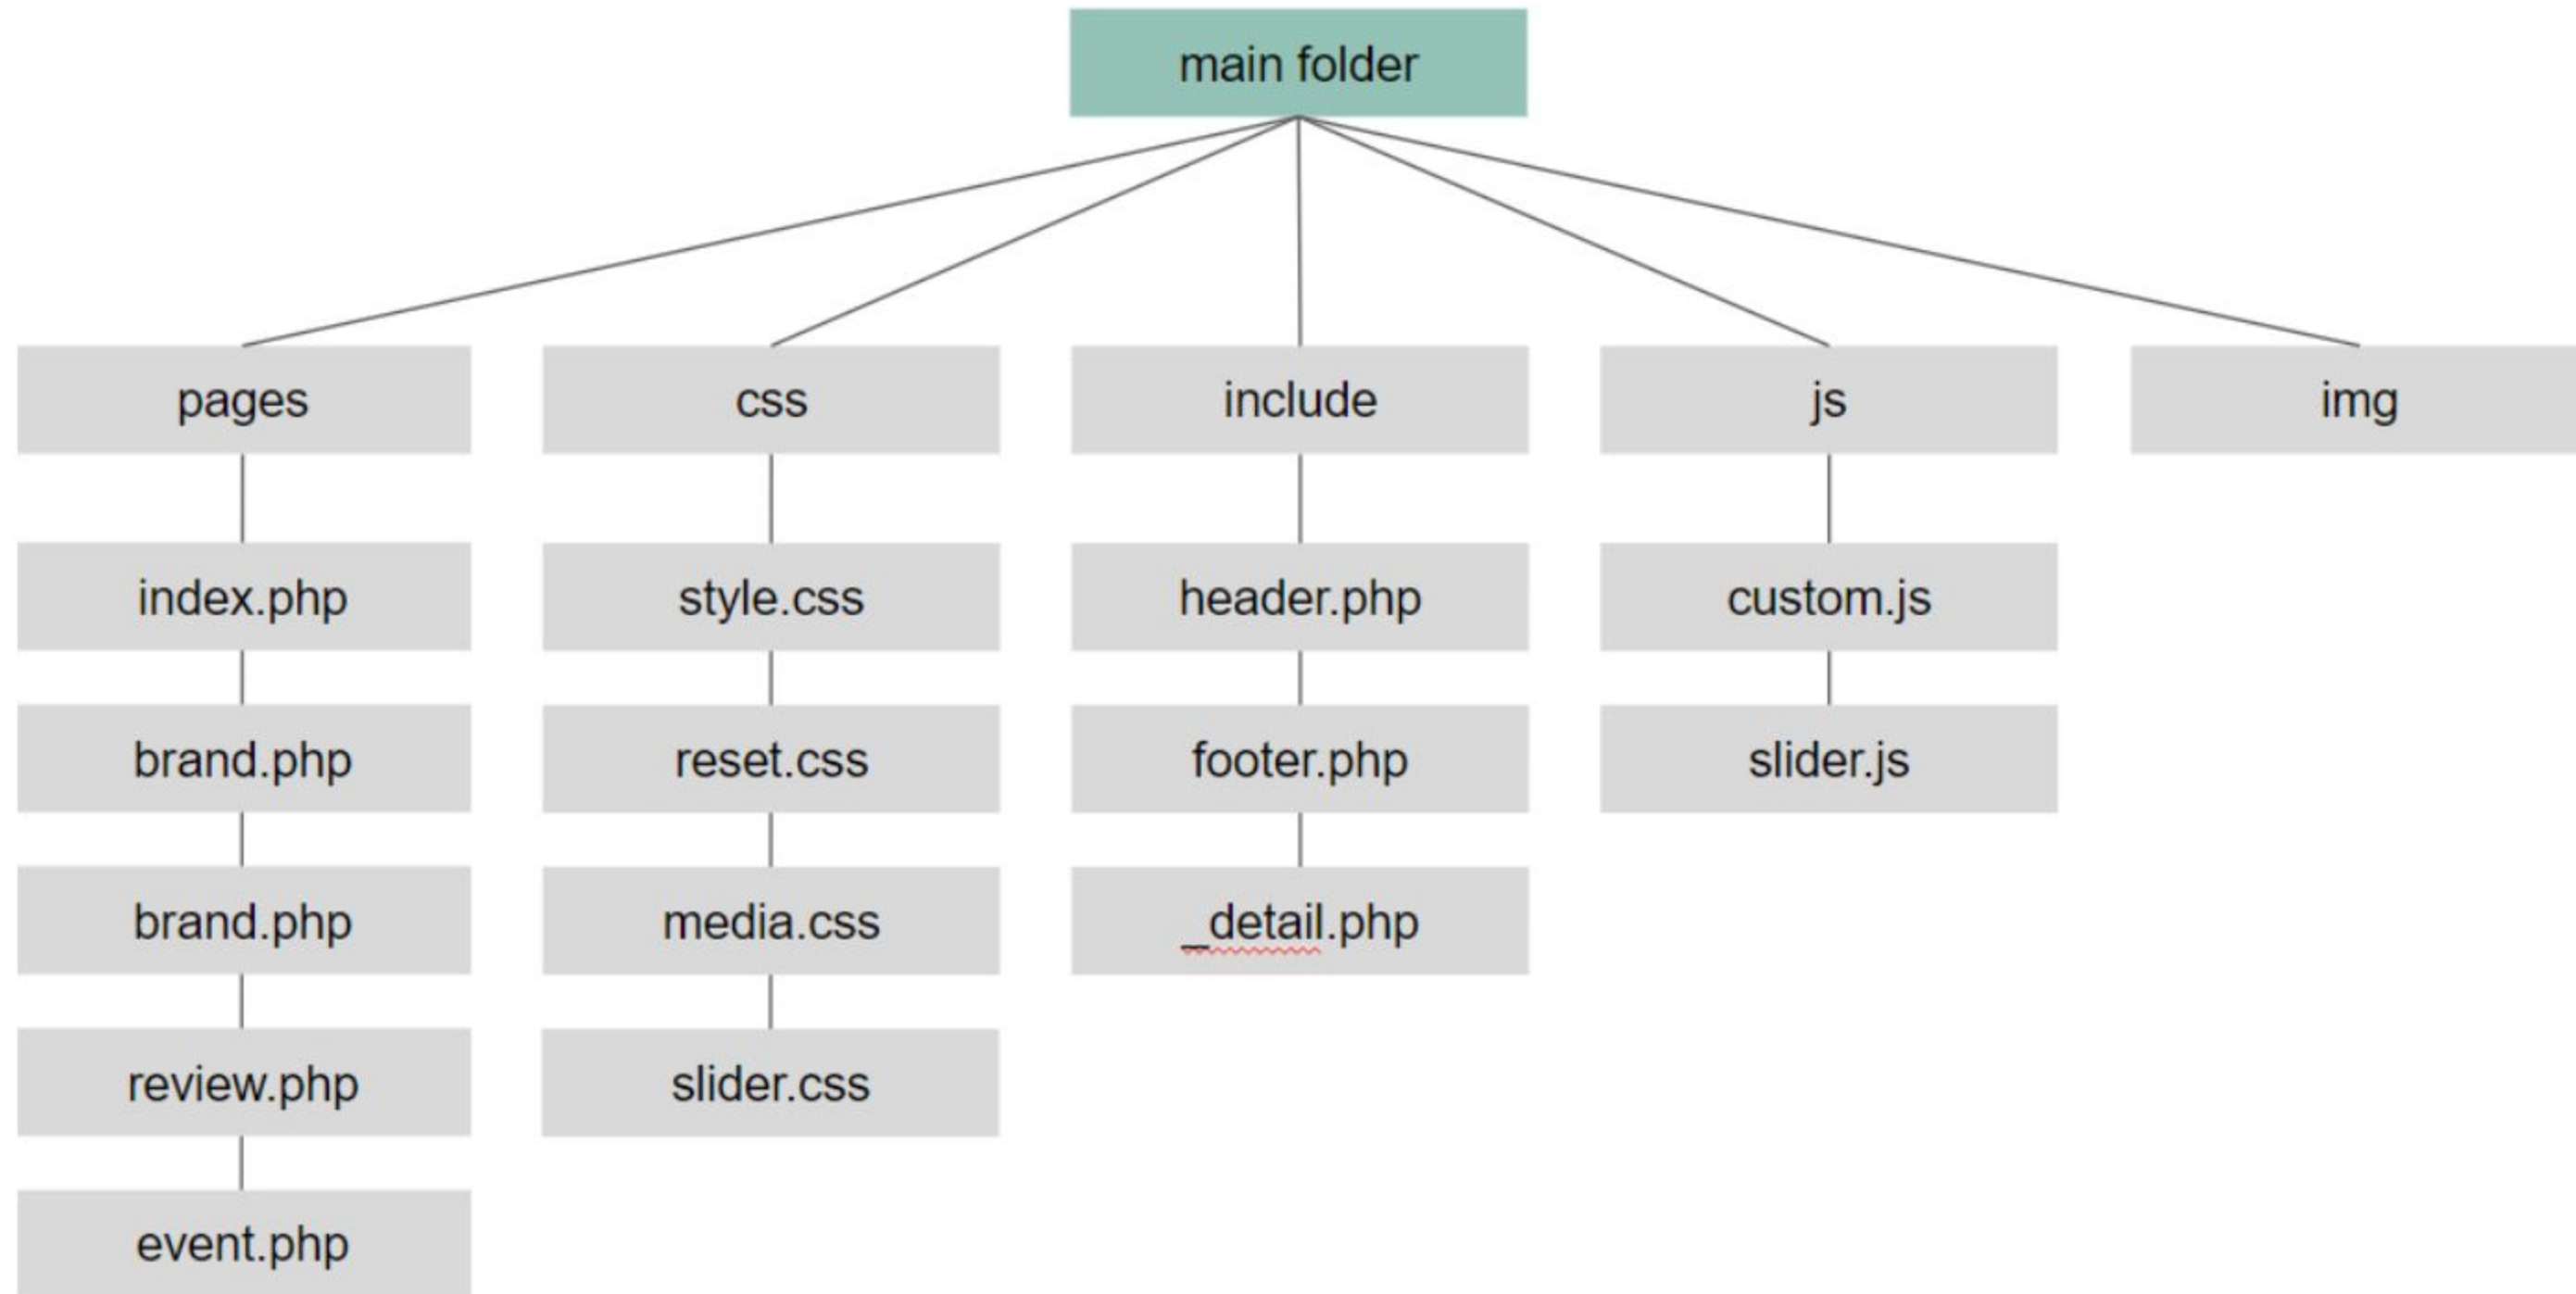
main folder

pages

index.php

brand.php

brand.php

review.php

event.php

css

style.css

reset.css

media.css

slider.css

include

header.php

footer.php

_detail.php

js

custom.js

slider.js

img